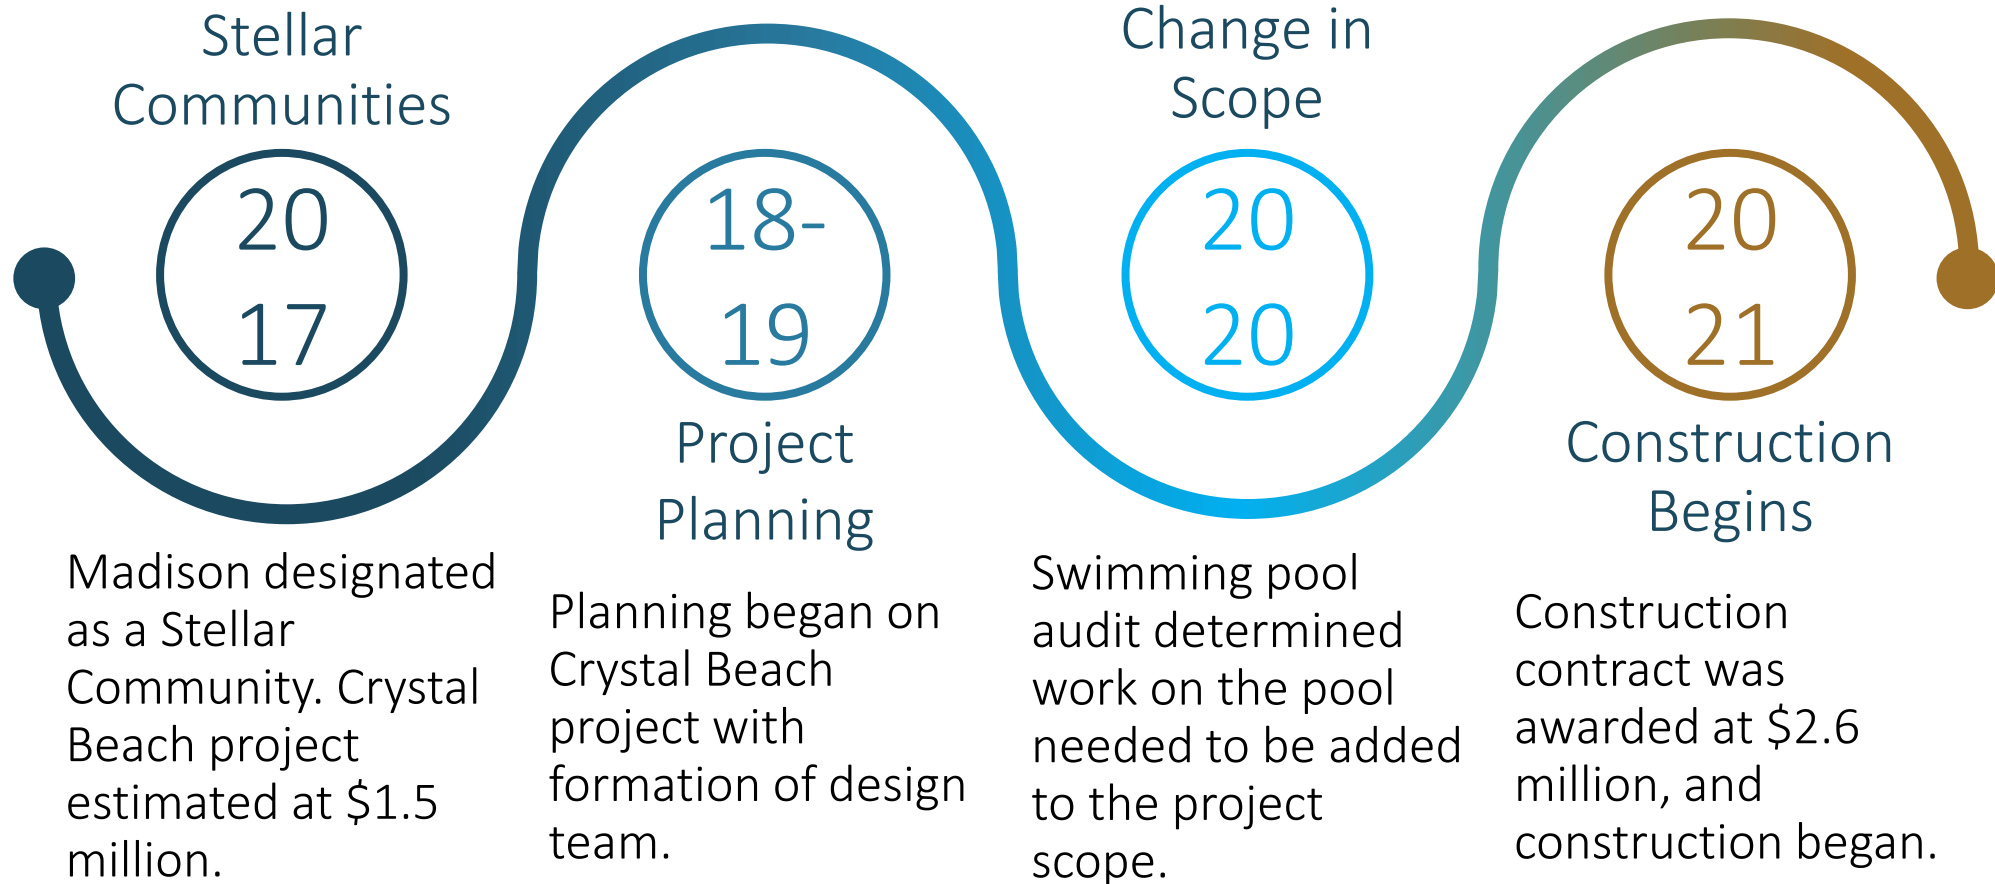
Stellar Communities

20
17

Madison designated as a Stellar Community. Crystal Beach project estimated at \$1.5 million.

18-
19

Project Planning

Planning began on Crystal Beach project with formation of design team.

Change in Scope

20
20

Swimming pool audit determined work on the pool needed to be added to the project scope.

20
21

Construction Begins

Construction contract was awarded at \$2.6 million, and construction began.